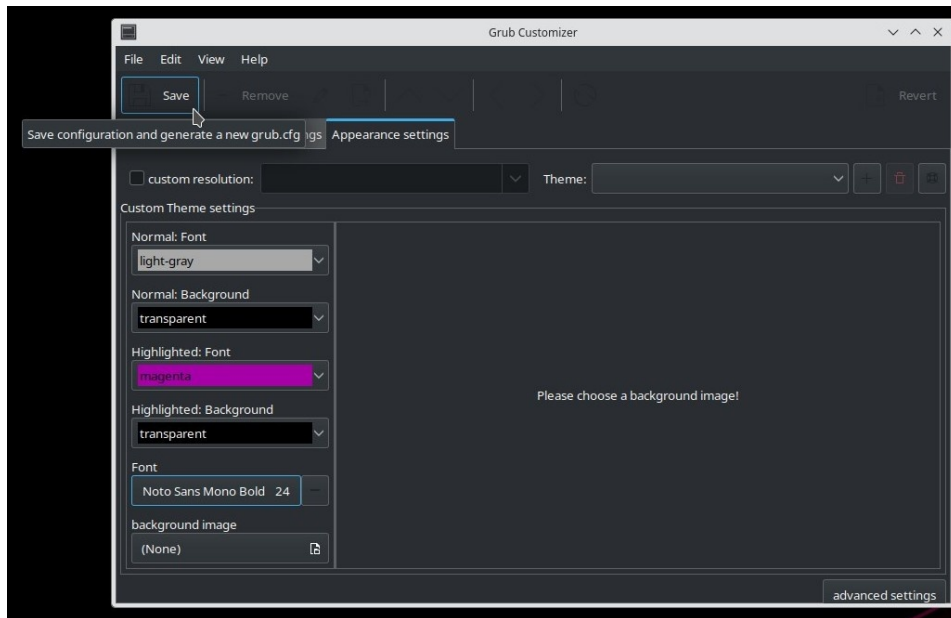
Grub Customizer

File Edit View Help

Save Remove Revert

Save configuration and generate a new grub.cfg ıgs Appearance settings

custom resolution: Theme:

Custom Theme settings

Normal: Font
light-gray

Normal: Background
transparent

Highlighted: Font
magenta

Highlighted: Background
transparent

Font
Noto Sans Mono Bold 24

background image
(None)

Please choose a background image!

advanced settings